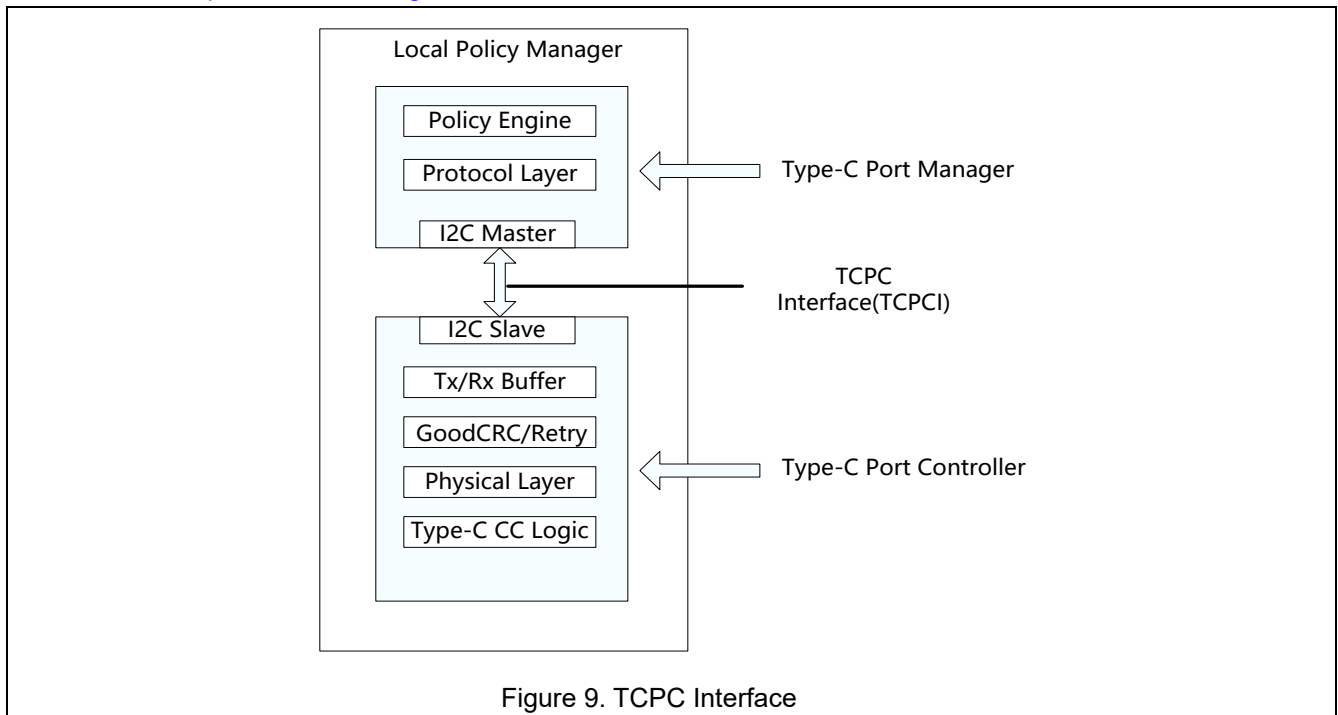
Local Policy Manager

Policy Engine

Protocol Layer

I2C Master

Type-C Port Manager

TCPC Interface(TCPCI)

I2C Slave

Tx/Rx Buffer

GoodCRC/Retry

Physical Layer

Type-C CC Logic

Type-C Port Controller

Figure 9. TCPC Interface